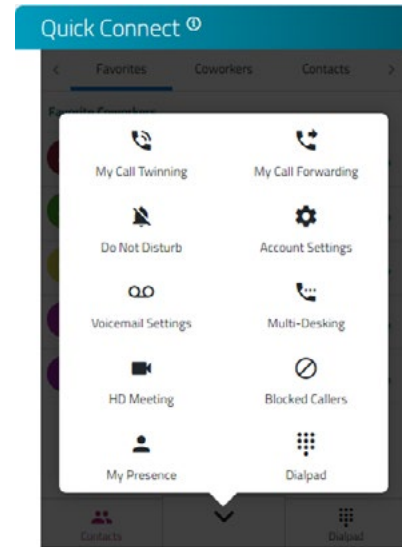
Quick Connect

Favorites Coworkers Contacts

My Call Twinning
My Call Forwarding
Do Not Disturb
Account Settings
Voicemail Settings
Multi-Desking
HD Meeting
Blocked Callers
My Presence
Dialpad

Contacts
Dialpad